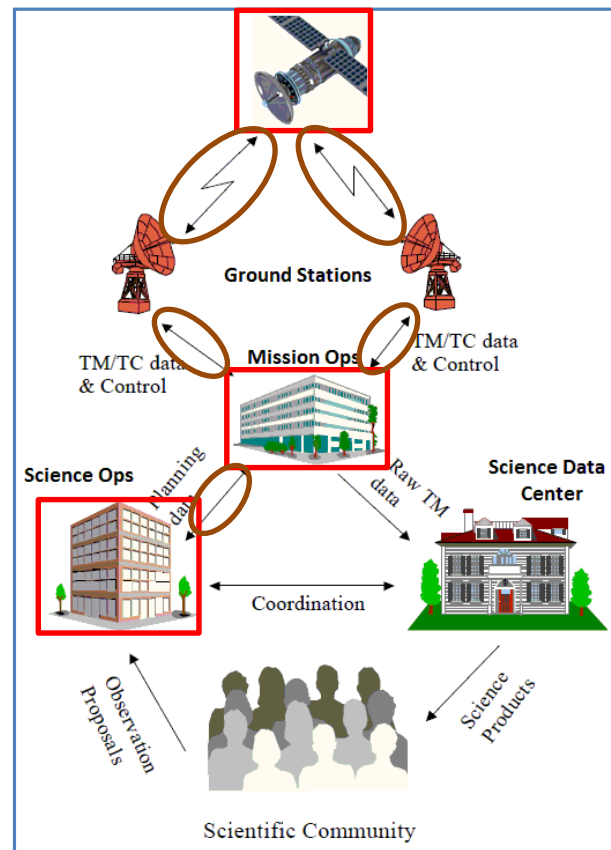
Ground Stations

TM/TC data & Control

Mission Ops

TM/TC data & Control

Science Ops

Planning data

Raw TM data

Science Data Center

Coordination

Observation Proposals

Science Products

Scientific Community